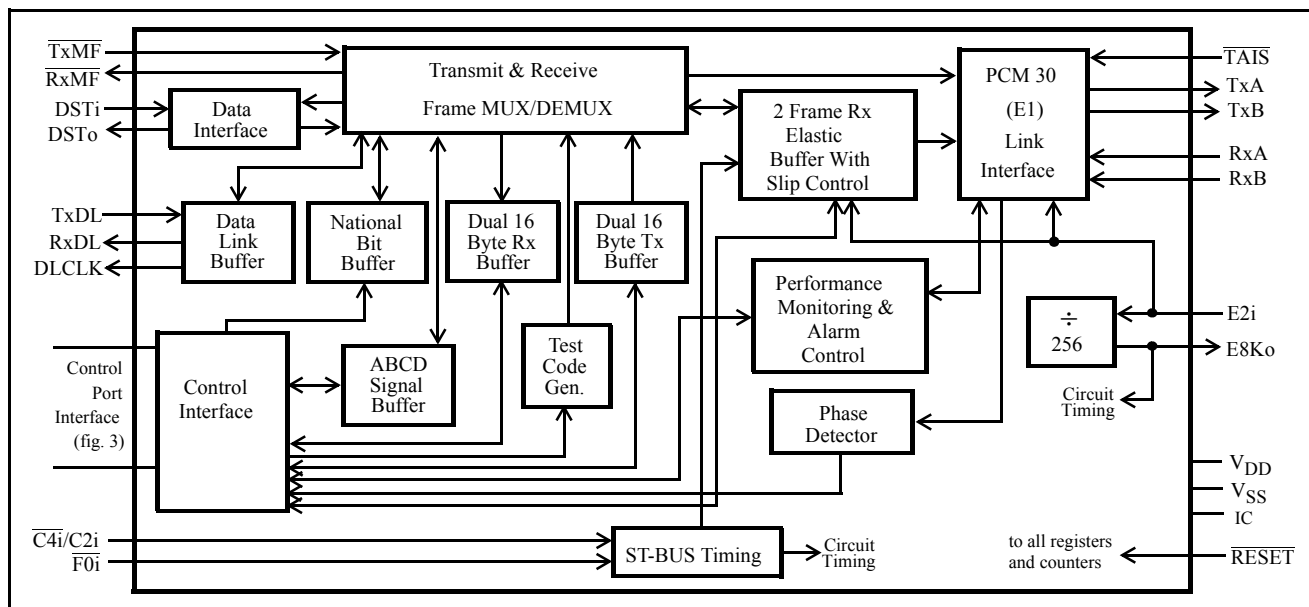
$\overline{TxMF}$
$\overline{RxMF}$
DSTi
DSTo
Data Interface
Transmit & Receive
Frame MUX/DEMUX
2 Frame Rx Elastic Buffer With Slip Control
PCM 30 (E1) Link Interface
$\overline{TAIS}$
TxA
TxB
RxA
RxB
TxDL
RxDL
DLCLK
Data Link Buffer
National Bit Buffer
Dual 16 Byte Rx Buffer
Dual 16 Byte Tx Buffer
Performance Monitoring & Alarm Control
÷ 256
E2i
E8Ko
Circuit Timing
Control Port Interface (fig. 3)
Control Interface
ABCD Signal Buffer
Test Code Gen.
Phase Detector
$V_{DD}$
$V_{SS}$
IC
$\overline{C4i}$/C2i
$\overline{F0i}$
ST-BUS Timing
Circuit Timing
to all registers and counters
$\overline{RESET}$